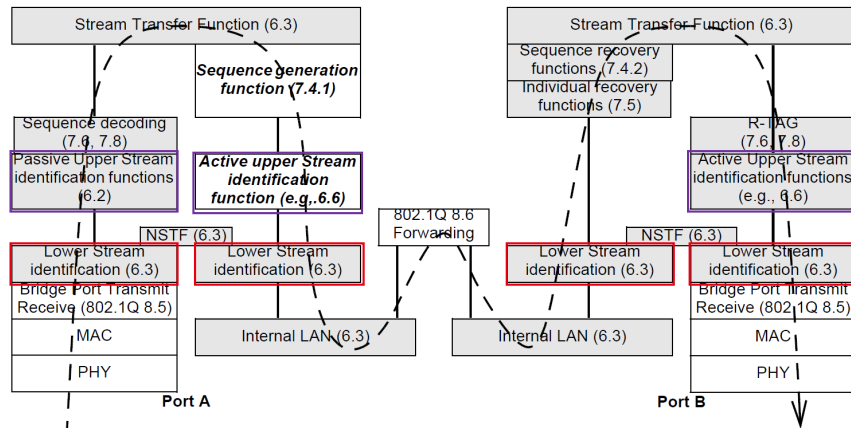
Stream Transfer Function (6.3)

Sequence generation function (7.4.1)

Sequence decoding (7.6, 7.8)

Passive Upper Stream identification functions (6.2)

Active upper Stream identification function (e.g.,.6.6)

NSTF (6.3)

Lower Stream identification (6.3)

Lower Stream identification (6.3)

Bridge Port Transmit Receive (802.1Q 8.5)

MAC

PHY

Port A

Internal LAN (6.3)

802.1Q 8.6 Forwarding

Stream Transfer Function (6.3)

Sequence recovery functions (7.4.2)

Individual recovery functions (7.5)

R-TAG (7.6, 7.8)

Active Upper Stream identification functions (e.g., 6.6)

NSTF (6.3)

Lower Stream identification (6.3)

Lower Stream identification (6.3)

Bridge Port Transmit Receive (802.1Q 8.5)

MAC

PHY

Port B

Internal LAN (6.3)